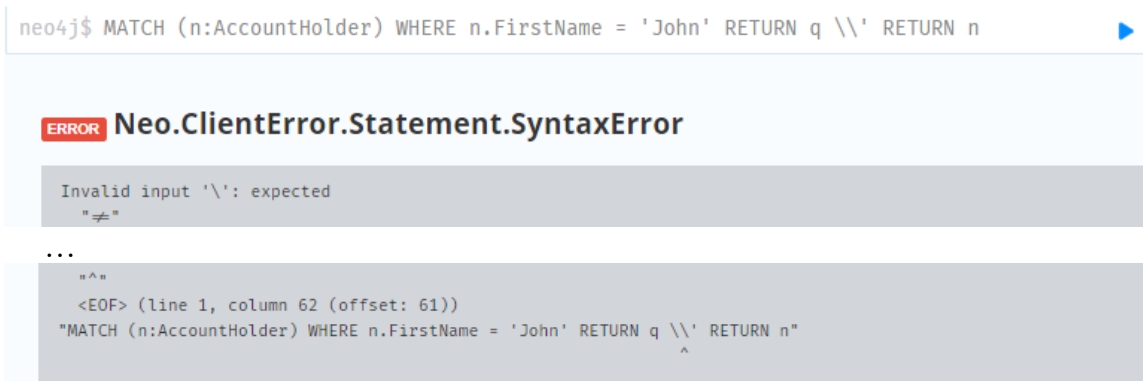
neo4j$ MATCH (n:AccountHolder) WHERE n.FirstName = 'John' RETURN q \\' RETURN n

ERROR Neo.ClientError.Statement.SyntaxError

Invalid input '\': expected
"≠"

...

"^"
<EOF> (line 1, column 62 (offset: 61))
"MATCH (n:AccountHolder) WHERE n.FirstName = 'John' RETURN q \\' RETURN n"
^